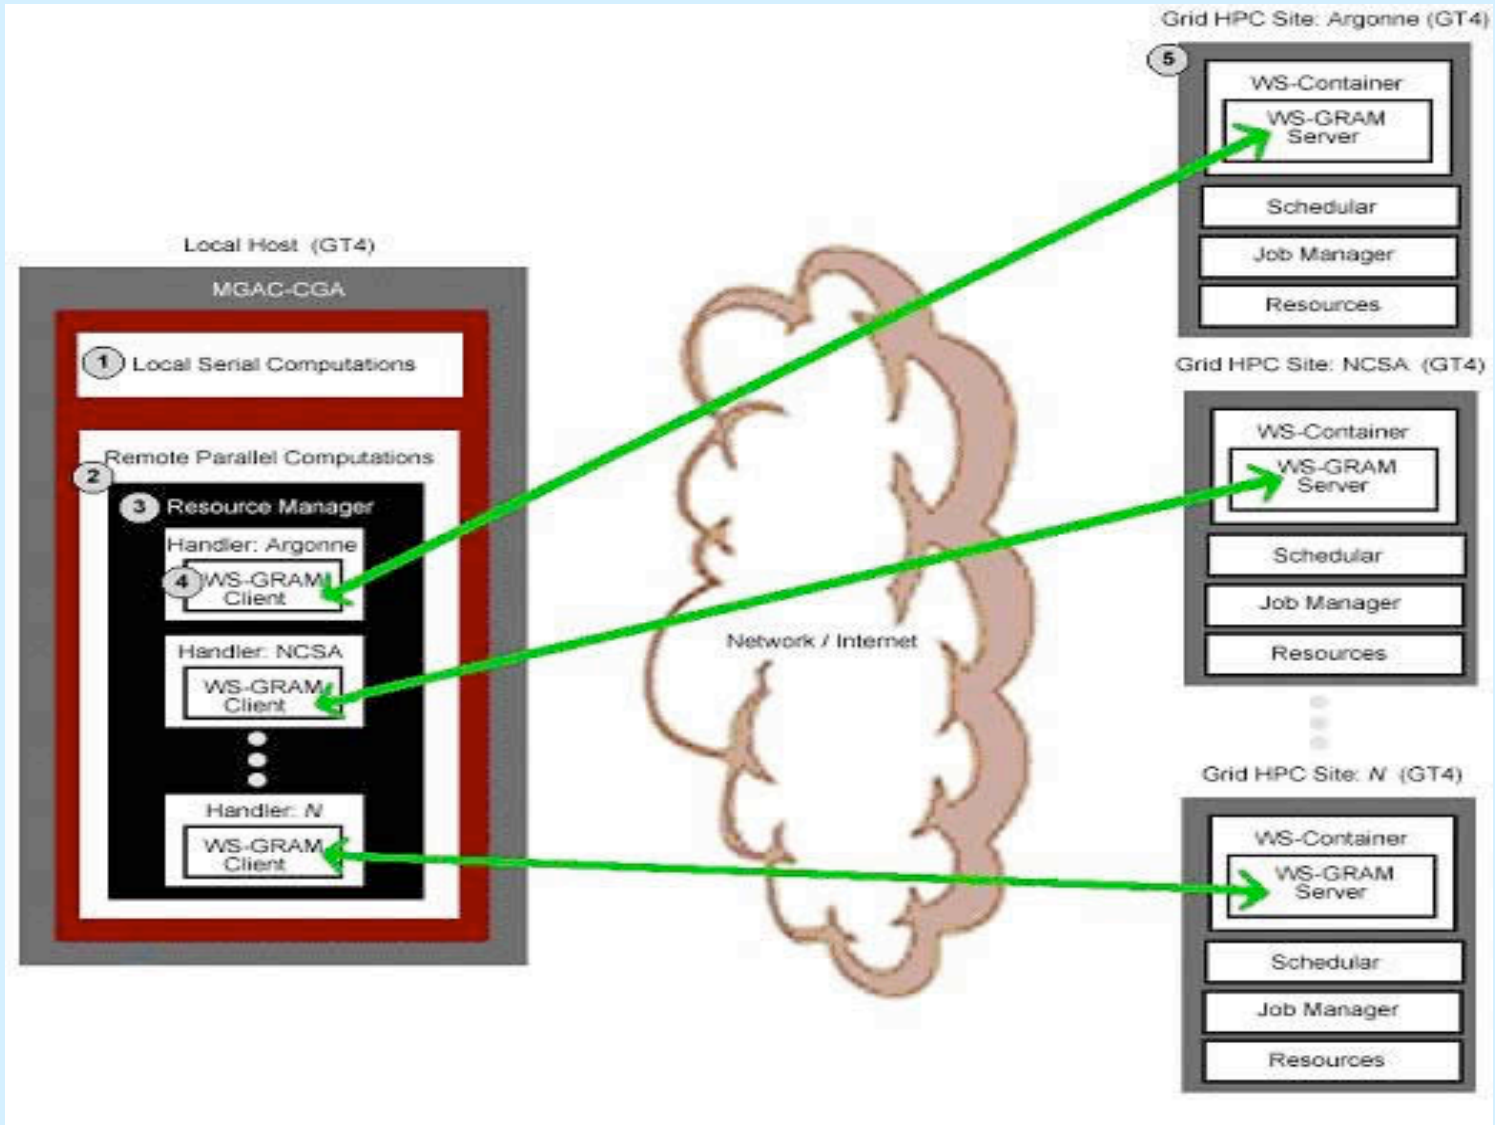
Local Host (GT4)

MGAC-CGA

1 Local Serial Computations

2 Remote Parallel Computations

3 Resource Manager

Handler: Argonne

4 WS-GRAM Client

Handler: NCSA

WS-GRAM Client

Handler: N

WS-GRAM Client

Network / Internet

Grid HPC Site: Argonne (GT4)

5

WS-Container

WS-GRAM Server

Schedular

Job Manager

Resources

Grid HPC Site: NCSA (GT4)

WS-Container

WS-GRAM Server

Schedular

Job Manager

Resources

Grid HPC Site: N (GT4)

WS-Container

WS-GRAM Server

Schedular

Job Manager

Resources